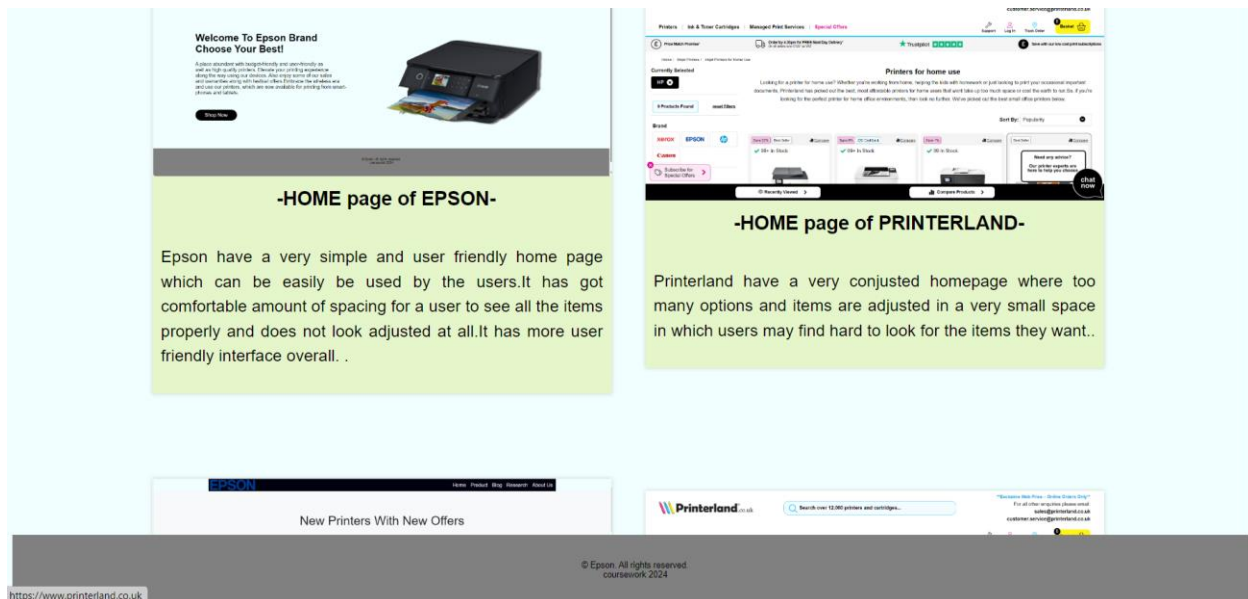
Welcome To Epson Brand
Choose Your Best!

Shop Now

customer.service@printerland.co.uk

Printers | Ink & Toner Cartridges | Managed Print Services | Special Offers

Support Log In Your Order Basket

Price Match Promise

Trustpilot

Printers for home use

Currently Selected

HP

Brand

XEROX EPSON

Canon

Subscribe for Special Offers

Sort By: Popularity

In Stock

Need any advice? Our printer experts are here to help you choose

chat now

Recently Viewed

Compare Products

-HOME page of EPSON-

Epson have a very simple and user friendly home page which can be easily be used by the users.It has got comfortable amount of spacing for a user to see all the items properly and does not look adjusted at all.It has more user friendly interface overall. .

-HOME page of PRINTERLAND-

Printerland have a very conjusted homepage where too many options and items are adjusted in a very small space in which users may find hard to look for the items they want..

EPSON

Home Product Blog Research About Us

New Printers With New Offers

Printerland.co.uk

Search over 12,000 printers and cartridges...

sales@printerland.co.uk
customer.service@printerland.co.uk

© Epson. All rights reserved.
coursework 2024

https://www.printerland.co.uk